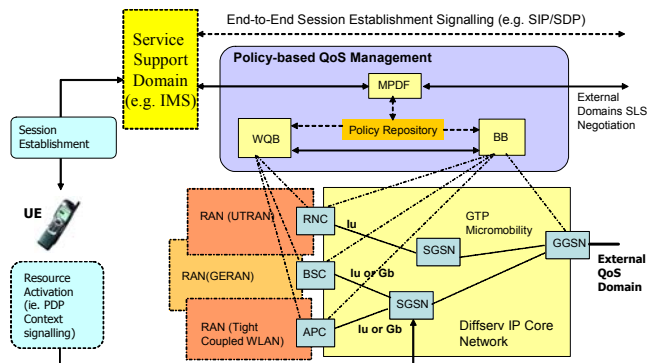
End-to-End Session Establishment Signalling (e.g. SIP/SDP)

Service Support Domain (e.g. IMS)

Policy-based QoS Management

MPDF

External Domains SLS Negotiation

Policy Repository

WQB

BB

Session Establishment

UE

RAN (UTRAN)

RNC

Iu

GTP Micromobility

SGSN

GGSN

External QoS Domain

RAN(GERAN)

BSC

Iu or Gb

SGSN

Resource Activation (ie. PDP Context signalling)

RAN (Tight Coupled WLAN)

APC

Iu or Gb

Diffserv IP Core Network